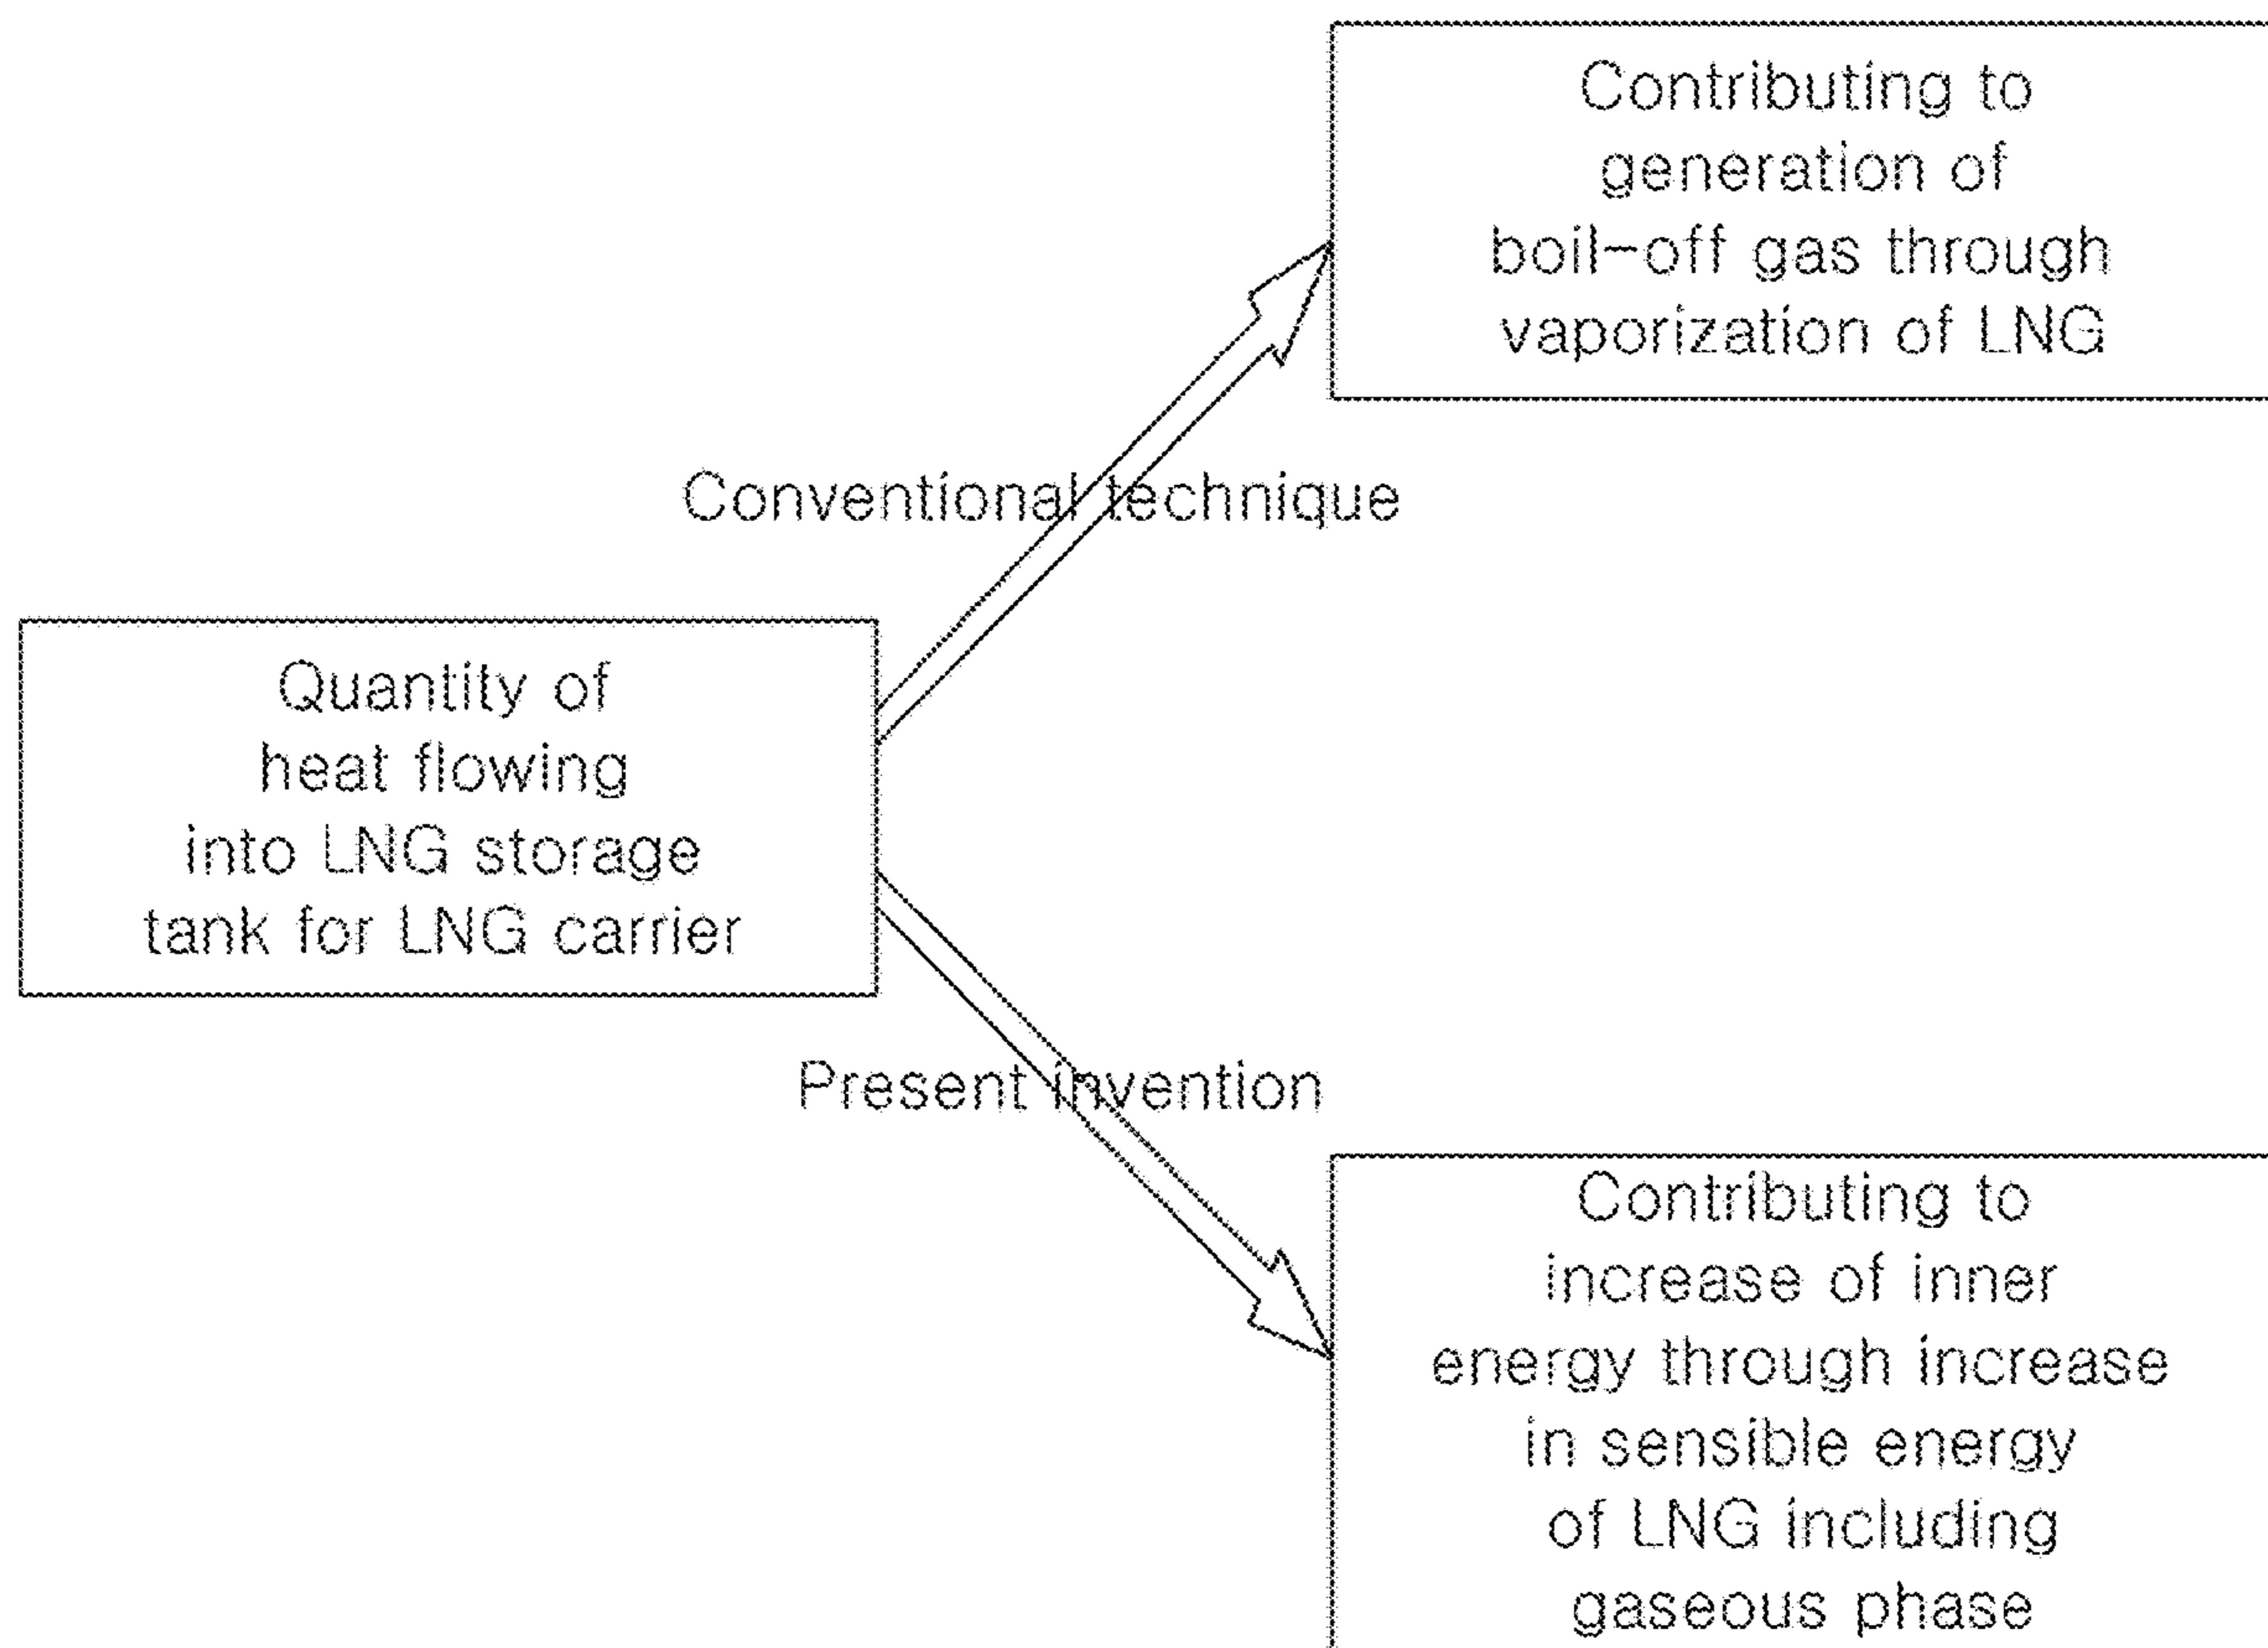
Contributing to generation of boil-off gas through vaporization of LNG

Conventional technique

Quantity of heat flowing into LNG storage tank for LNG carrier

Present invention

Contributing to increase of inner energy through increase in sensible energy of LNG including gaseous phase